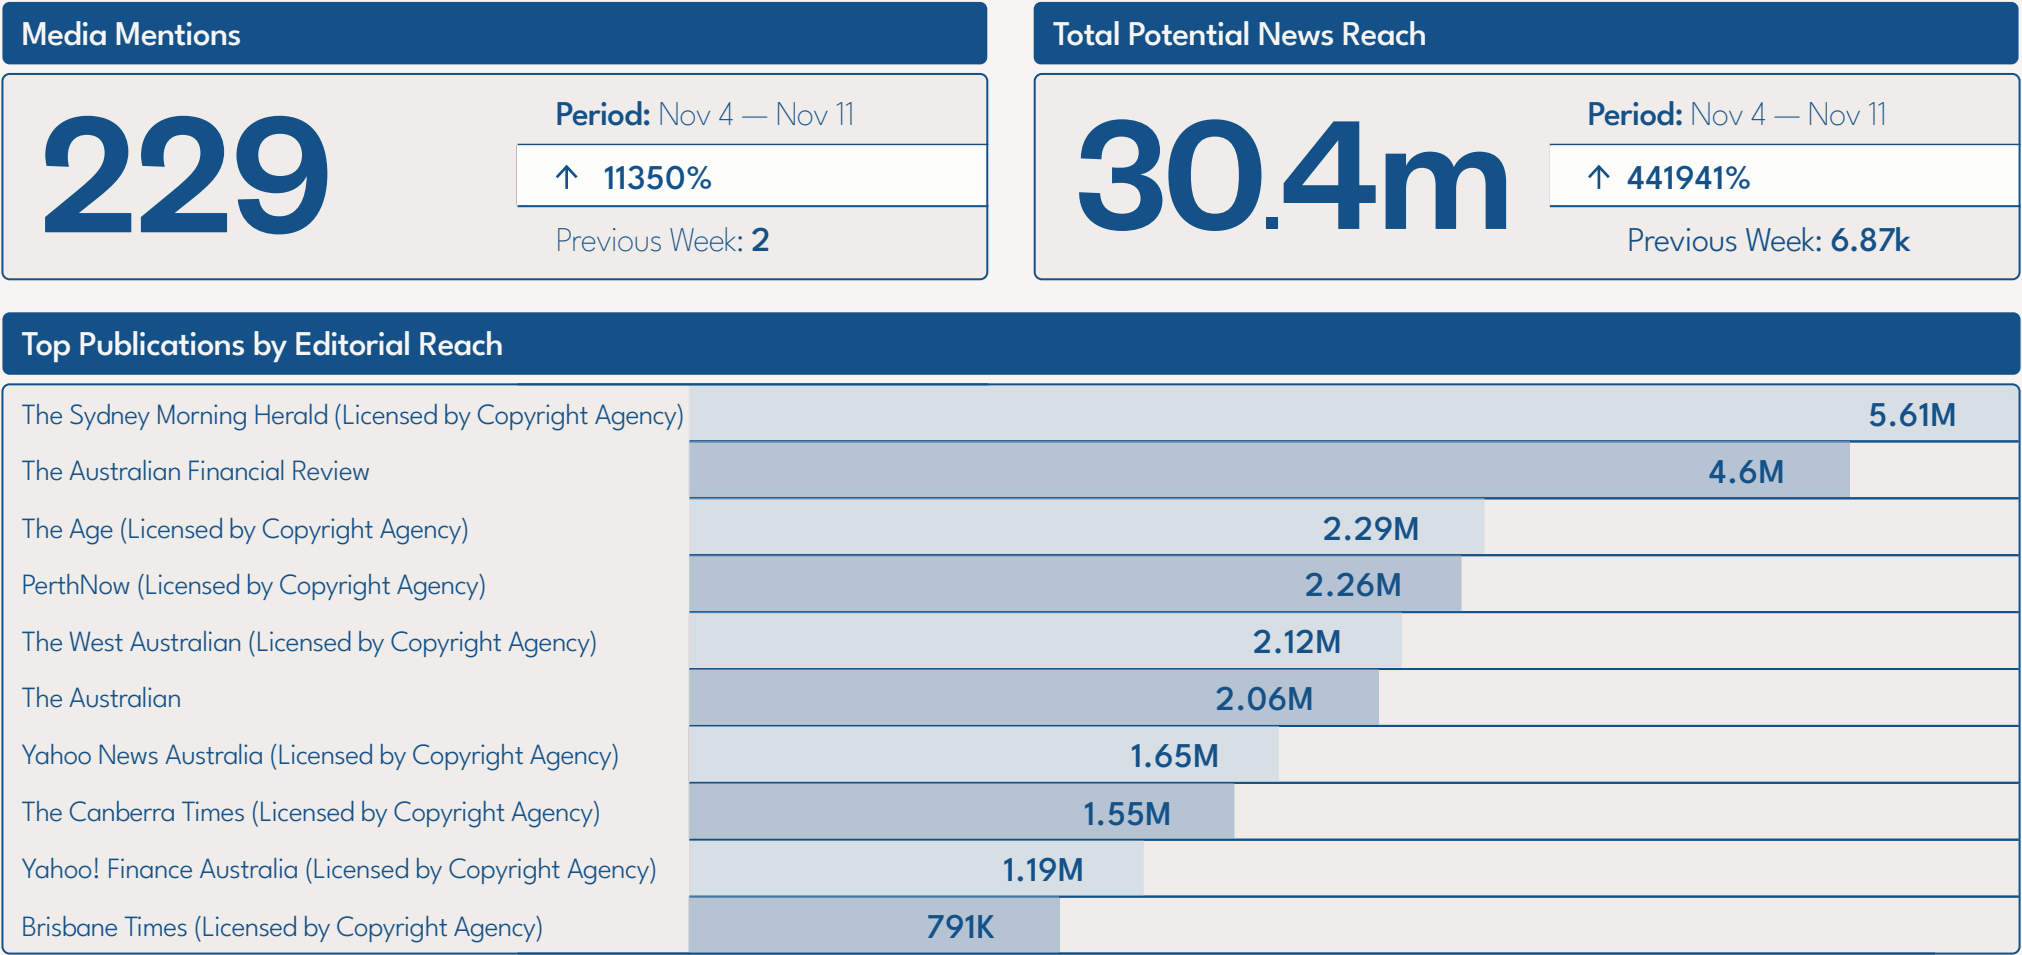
Media Mentions

229

Period: Nov 4 — Nov 11

↑ 11350%

Previous Week: 2

Total Potential News Reach

30.4m

Period: Nov 4 — Nov 11

↑ 441941%

Previous Week: 6.87k

Top Publications by Editorial Reach

| | |
|---|---|
| The Sydney Morning Herald (Licensed by Copyright Agency) | 5.61M |
| The Australian Financial Review | 4.6M |
| The Age (Licensed by Copyright Agency) | 2.29M |
| PerthNow (Licensed by Copyright Agency) | 2.26M |
| The West Australian (Licensed by Copyright Agency) | 2.12M |
| The Australian | 2.06M |
| Yahoo News Australia (Licensed by Copyright Agency) | 1.65M |
| The Canberra Times (Licensed by Copyright Agency) | 1.55M |
| Yahoo! Finance Australia (Licensed by Copyright Agency) | 1.19M |
| Brisbane Times (Licensed by Copyright Agency) | 791K |